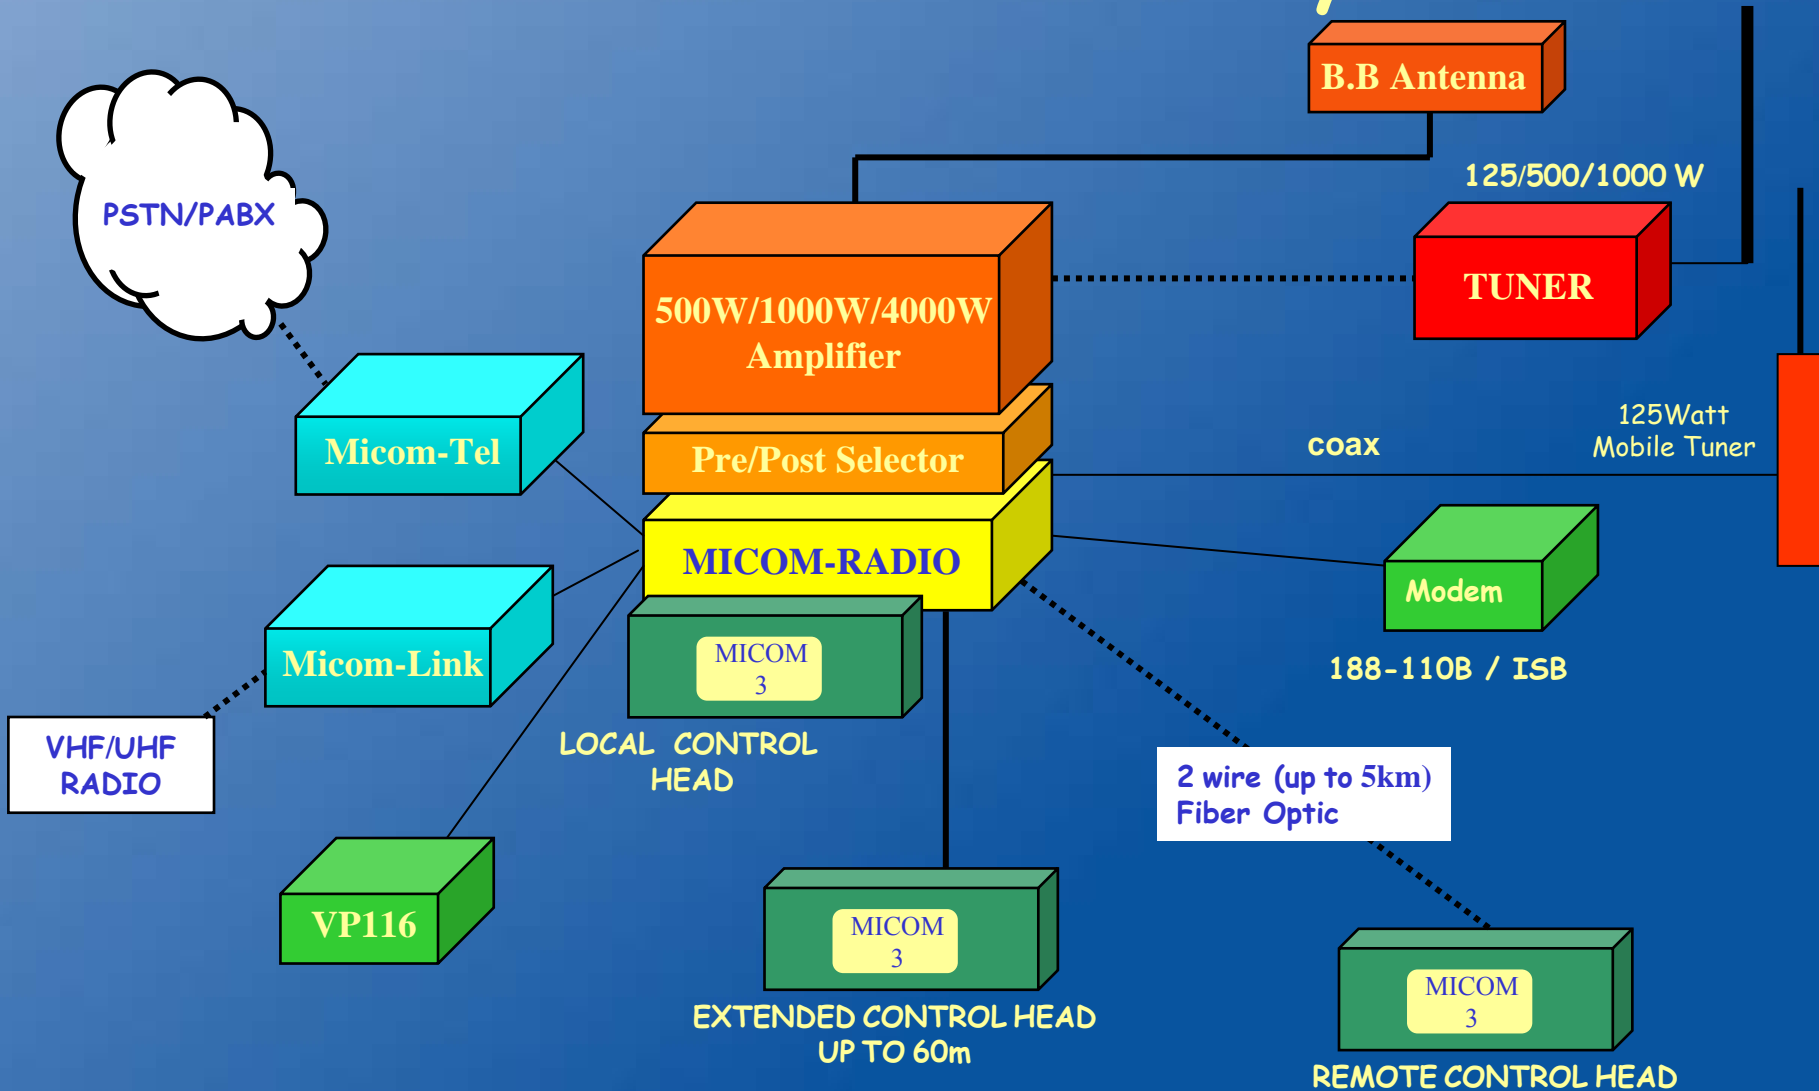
B.B Antenna

125/500/1000 W

PSTN/PABX

500W/1000W/4000W Amplifier

TUNER

Pre/Post Selector

125Watt Mobile Tuner

coax

Micom-Tel

MICOM-RADIO

Modem

Micom-Link

MICOM 3

188-110B / ISB

VHF/UHF RADIO

LOCAL CONTROL HEAD

2 wire (up to 5km) Fiber Optic

VP116

MICOM 3

MICOM 3

EXTENDED CONTROL HEAD UP TO 60m

REMOTE CONTROL HEAD